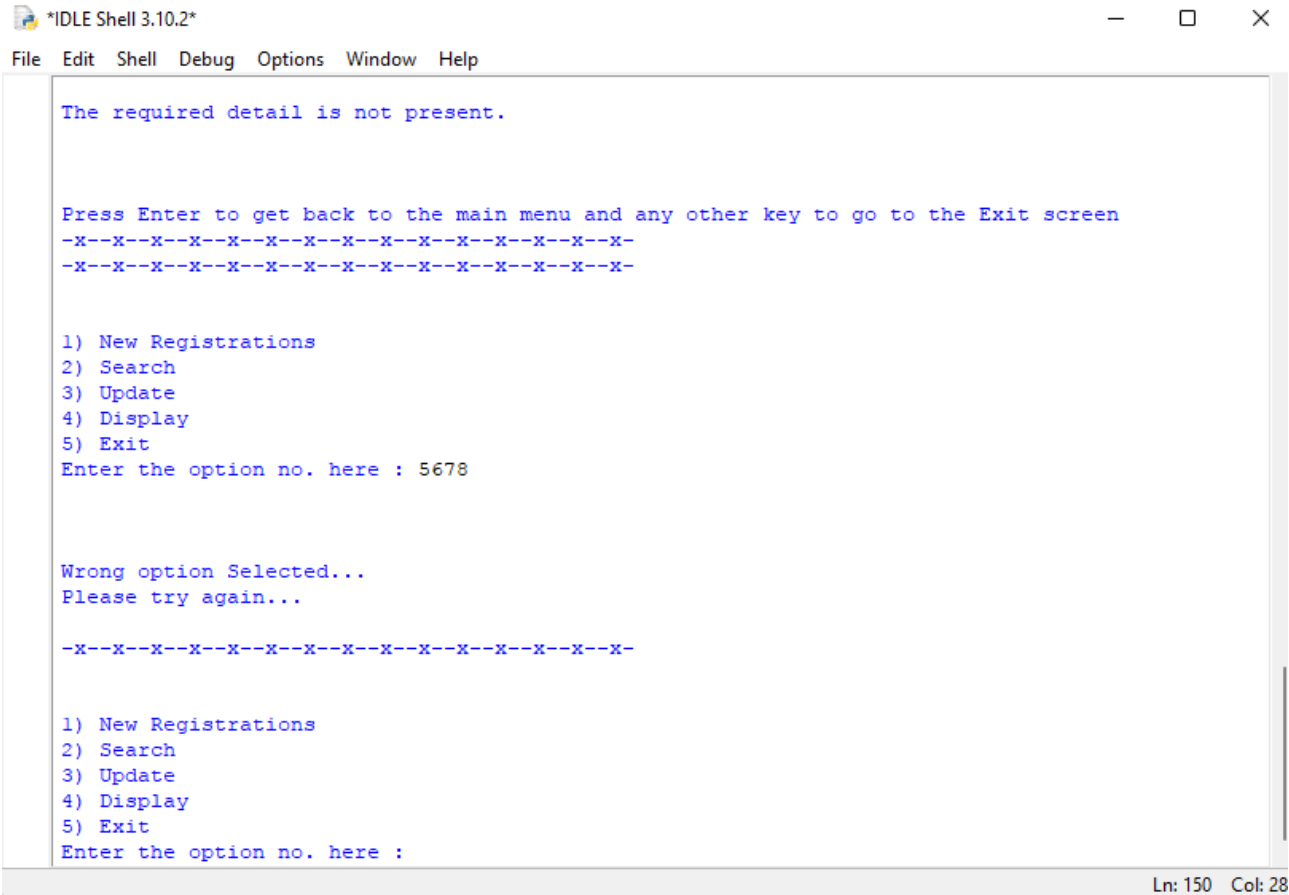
*IDLE Shell 3.10.2*

File Edit Shell Debug Options Window Help

The required detail is not present.

Press Enter to get back to the main menu and any other key to go to the Exit screen
-x--x--x--x--x--x--x--x--x--x--x--x--x--x--x-
-x--x--x--x--x--x--x--x--x--x--x--x--x--x--x-

1) New Registrations
2) Search
3) Update
4) Display
5) Exit
Enter the option no. here : 5678

Wrong option Selected...
Please try again...

-x--x--x--x--x--x--x--x--x--x--x--x--x--x--x-

1) New Registrations
2) Search
3) Update
4) Display
5) Exit
Enter the option no. here :

Ln: 150 Col: 28